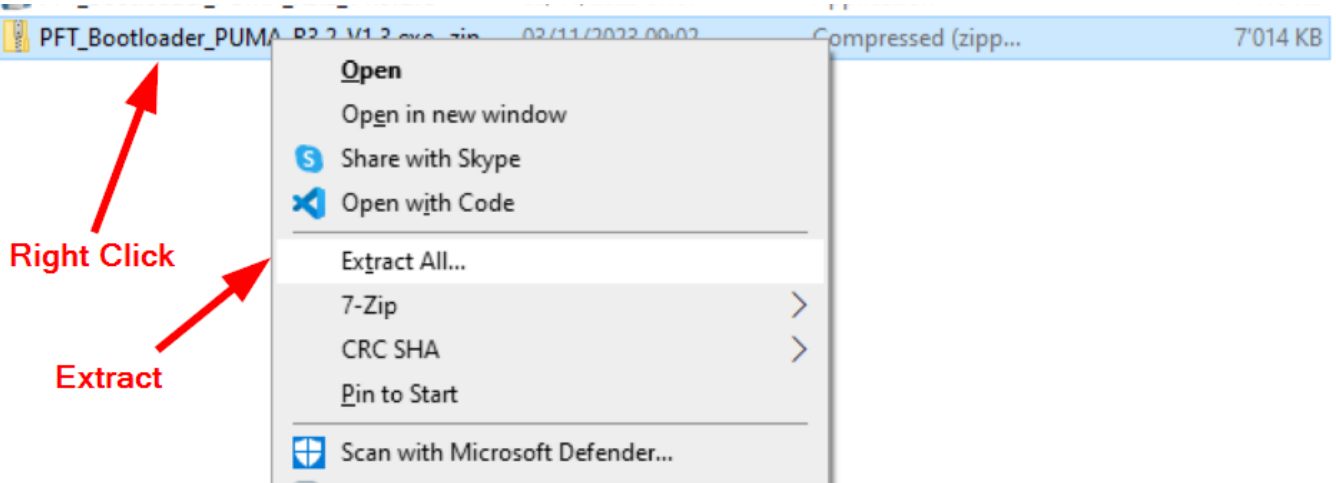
PFT_Bootloader_PUMA_P3.2_V1.3.exe.zip 03/11/2023 09:02 Compressed (zipp... 7'014 KB

Open
Open in new window
Share with Skype
Open with Code
Extract All...
7-Zip
CRC SHA
Pin to Start
Scan with Microsoft Defender...

Right Click

Extract